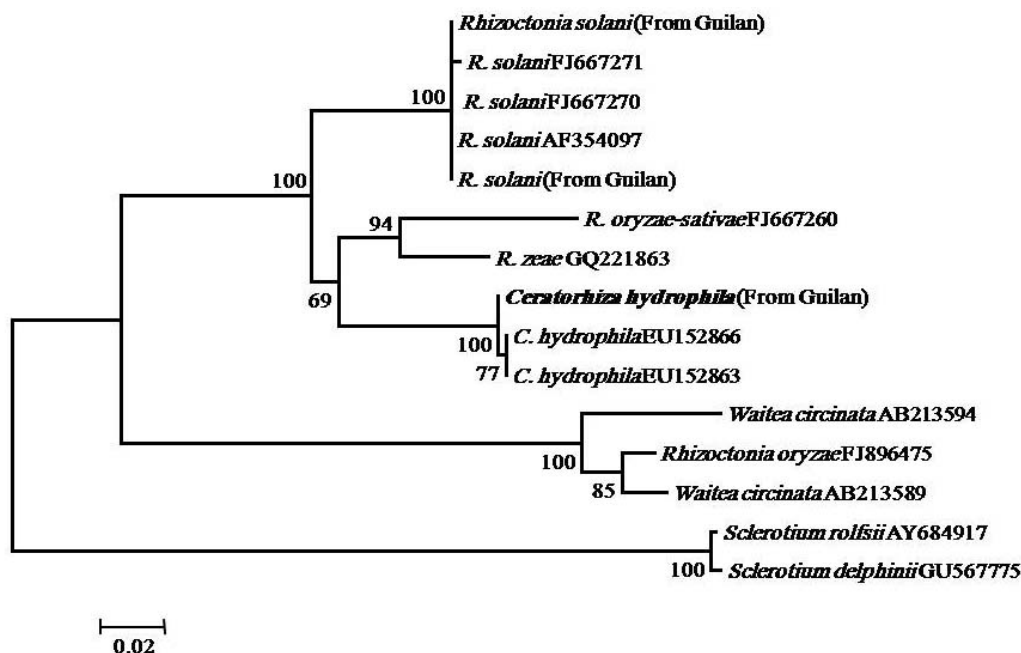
Rhizoctonia solani (From Guilan)
R. solani FJ667271
100
R. solani FJ667270
R. solani AF354097
100
R. solani (From Guilan)
94
R. oryzae-sativae FJ667260
R. zeae GQ221863
69
Ceratorhiza hydrophila (From Guilan)
100
C. hydrophila EU152866
77
C. hydrophila EU152863
Waitea circinata AB213594
100
Rhizoctonia oryzae FJ896475
85
Waitea circinata AB213589
Sclerotium rolfsii AY684917
100
Sclerotium delphinii GU567775
0.02